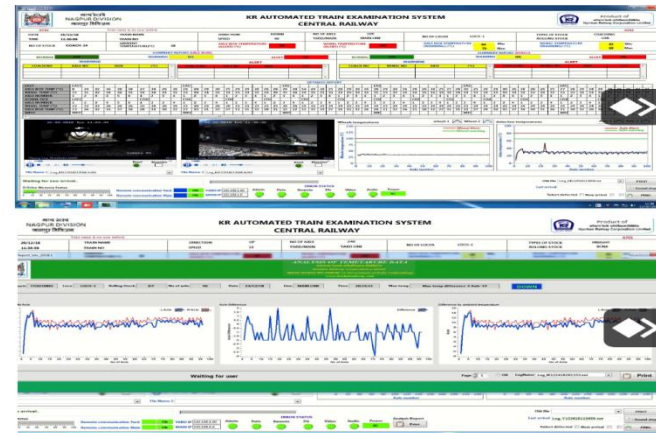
NAGPUR DIVISION

KR AUTOMATED TRAIN EXAMINATION SYSTEM
CENTRAL RAILWAY

Product of

Waiting for user

Print

NAGPUR DIVISION

KR AUTOMATED TRAIN EXAMINATION SYSTEM
CENTRAL RAILWAY

Product of

ANALYSIS OF TEMP/HEAT DATA

Waiting for user

Print

Print